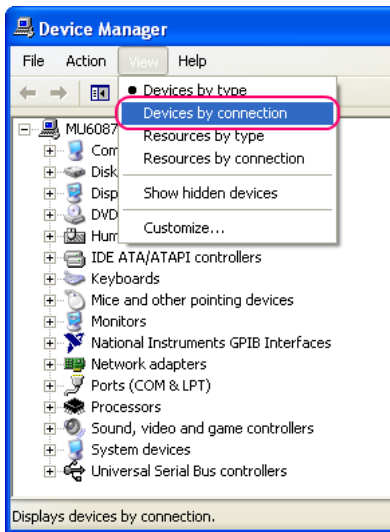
Device Manager

File Action View Help

Devices by type
Devices by connection
Resources by type
Resources by connection
Show hidden devices
Customize...

MU6087
Com
Disk
Disp
DVD
Hum
IDE ATA/ATAPI controllers
Keyboards
Mice and other pointing devices
Monitors
National Instruments GPIB Interfaces
Network adapters
Ports (COM & LPT)
Processors
Sound, video and game controllers
System devices
Universal Serial Bus controllers

Displays devices by connection.